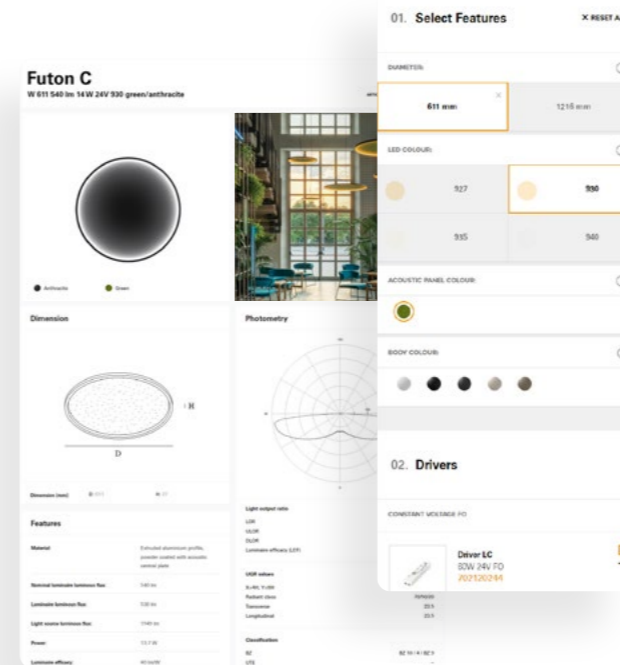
Futon C

W 611 540 lm 14 W 24V 930 green/anthracite

Anthracite

Green

Dimension

H

D

Dimension (mm)

Features

Material

Extruded aluminium profile, powder coated with acoustic central plate

Nominal luminaire luminous flux

540 lm

Luminaire luminous flux

530 lm

Light source luminous flux

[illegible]

Power

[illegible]

Luminaire efficacy

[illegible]

Photometry

Light output ratio

UGR values

Classification

01. Select Features

× RESET A

DIAMETER:

611 mm

1216 mm

LED COLOUR:

927

930

935

940

ACOUSTIC PANEL COLOUR:

BODY COLOUR:

02. Drivers

CONSTANT VOLTAGE FO

Driver LC

60W 24V FO

202120244